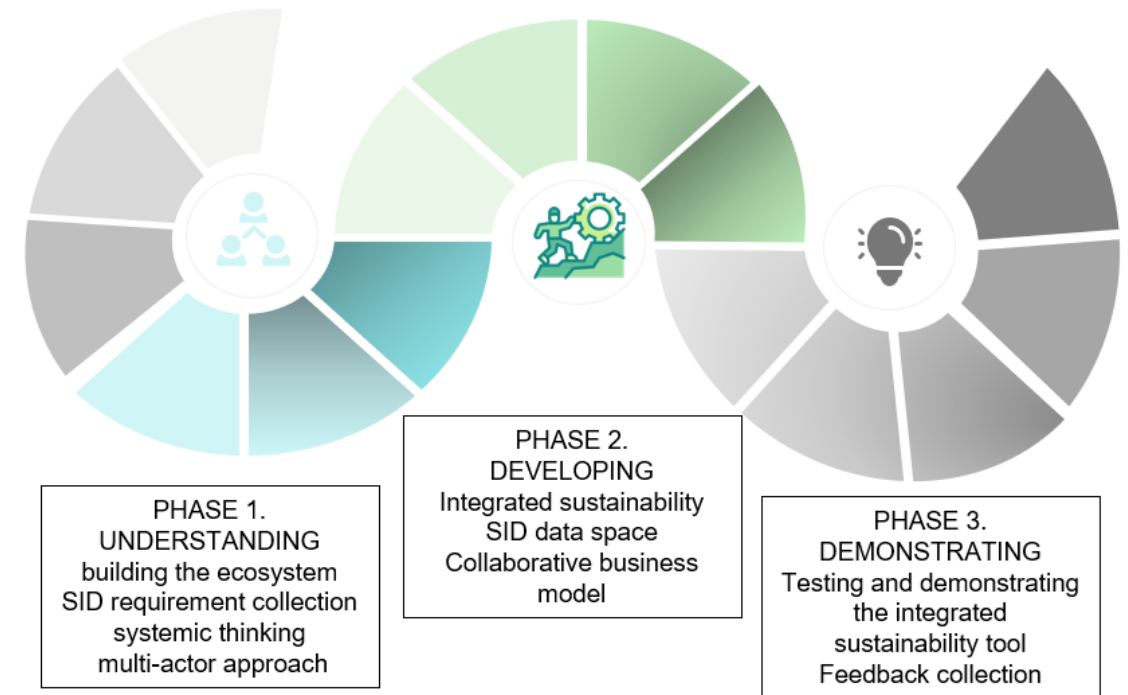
PHASE 2.
DEVELOPING
Integrated sustainability
SID data space
Collaborative business model

PHASE 1.
UNDERSTANDING
building the ecosystem
SID requirement collection
systemic thinking
multi-actor approach

PHASE 3.
DEMONSTRATING
Testing and demonstrating the integrated sustainability tool
Feedback collection